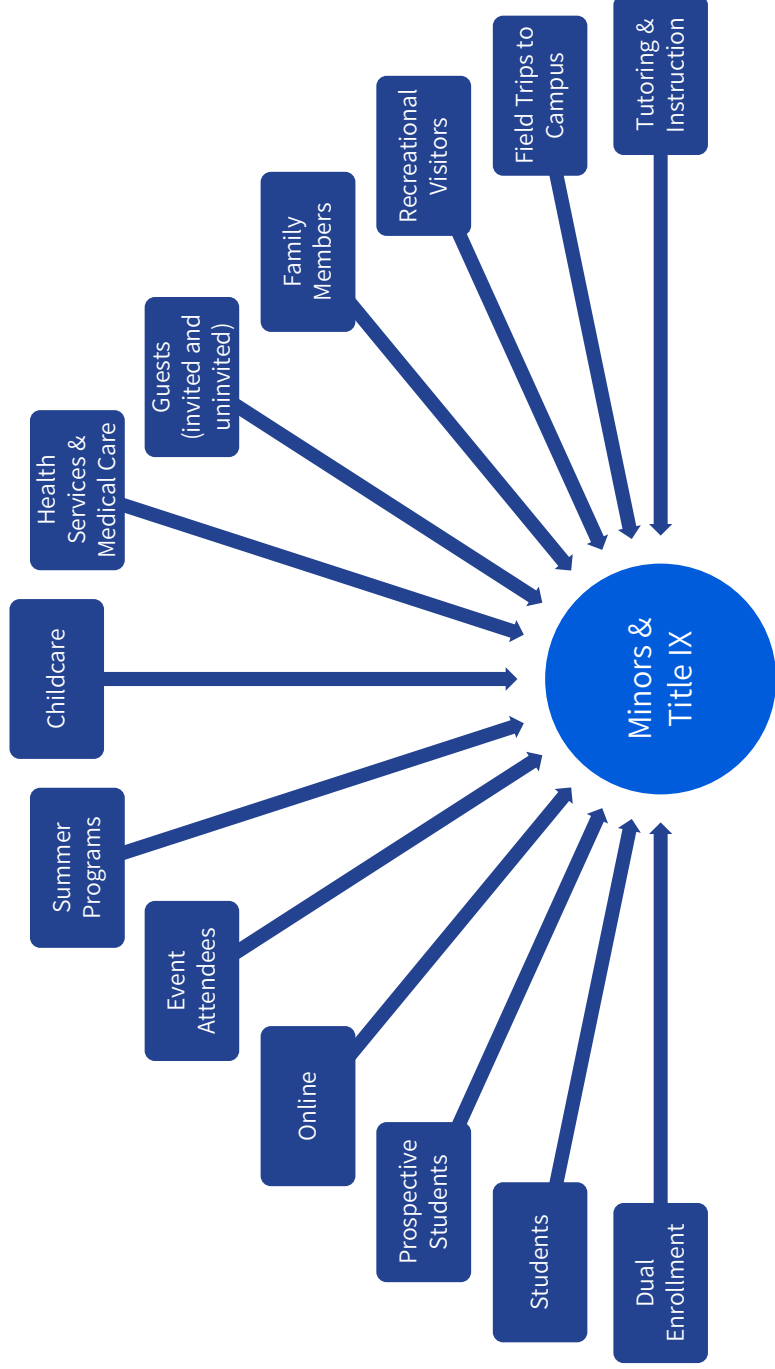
Minors & Title IX

Tutoring & Instruction

Field Trips to Campus

Recreational Visitors

Family Members

Guests (invited and uninvited)

Health Services & Medical Care

Childcare

Summer Programs

Event Attendees

Online

Prospective Students

Students

Dual Enrollment